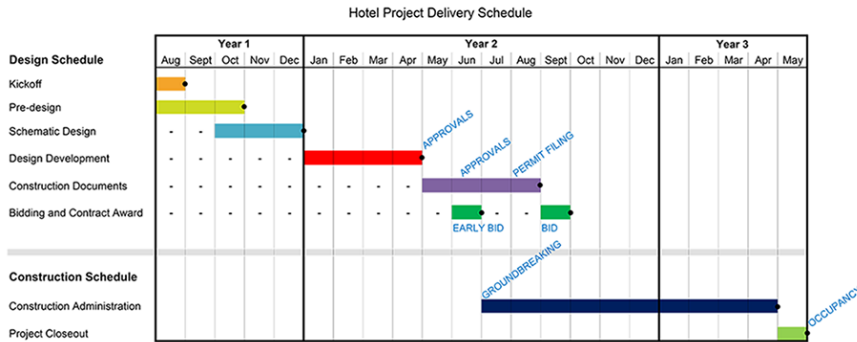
Hotel Project Delivery Schedule

Design Schedule

| | Year 1 | | | | | Year 2 | | | | | | | | | | | | Year 3 | | | | | |
|---|---|---|---|---|---|---|---|---|---|---|---|---|---|---|---|---|---|---|---|---|---|---|---|
| | Aug | Sept | Oct | Nov | Dec | Jan | Feb | Mar | Apr | May | Jun | Jul | Aug | Sept | Oct | Nov | Dec | Jan | Feb | Mar | Apr | May |

Kickoff

Pre-design

Schematic Design

Design Development

Construction Documents

Bidding and Contract Award

APPROVALS

APPROVALS

PERMIT FILING

EARLY BID

BID

Construction Schedule

GROUNDBREAKING

Construction Administration

Project Closeout

OCCUPANCY